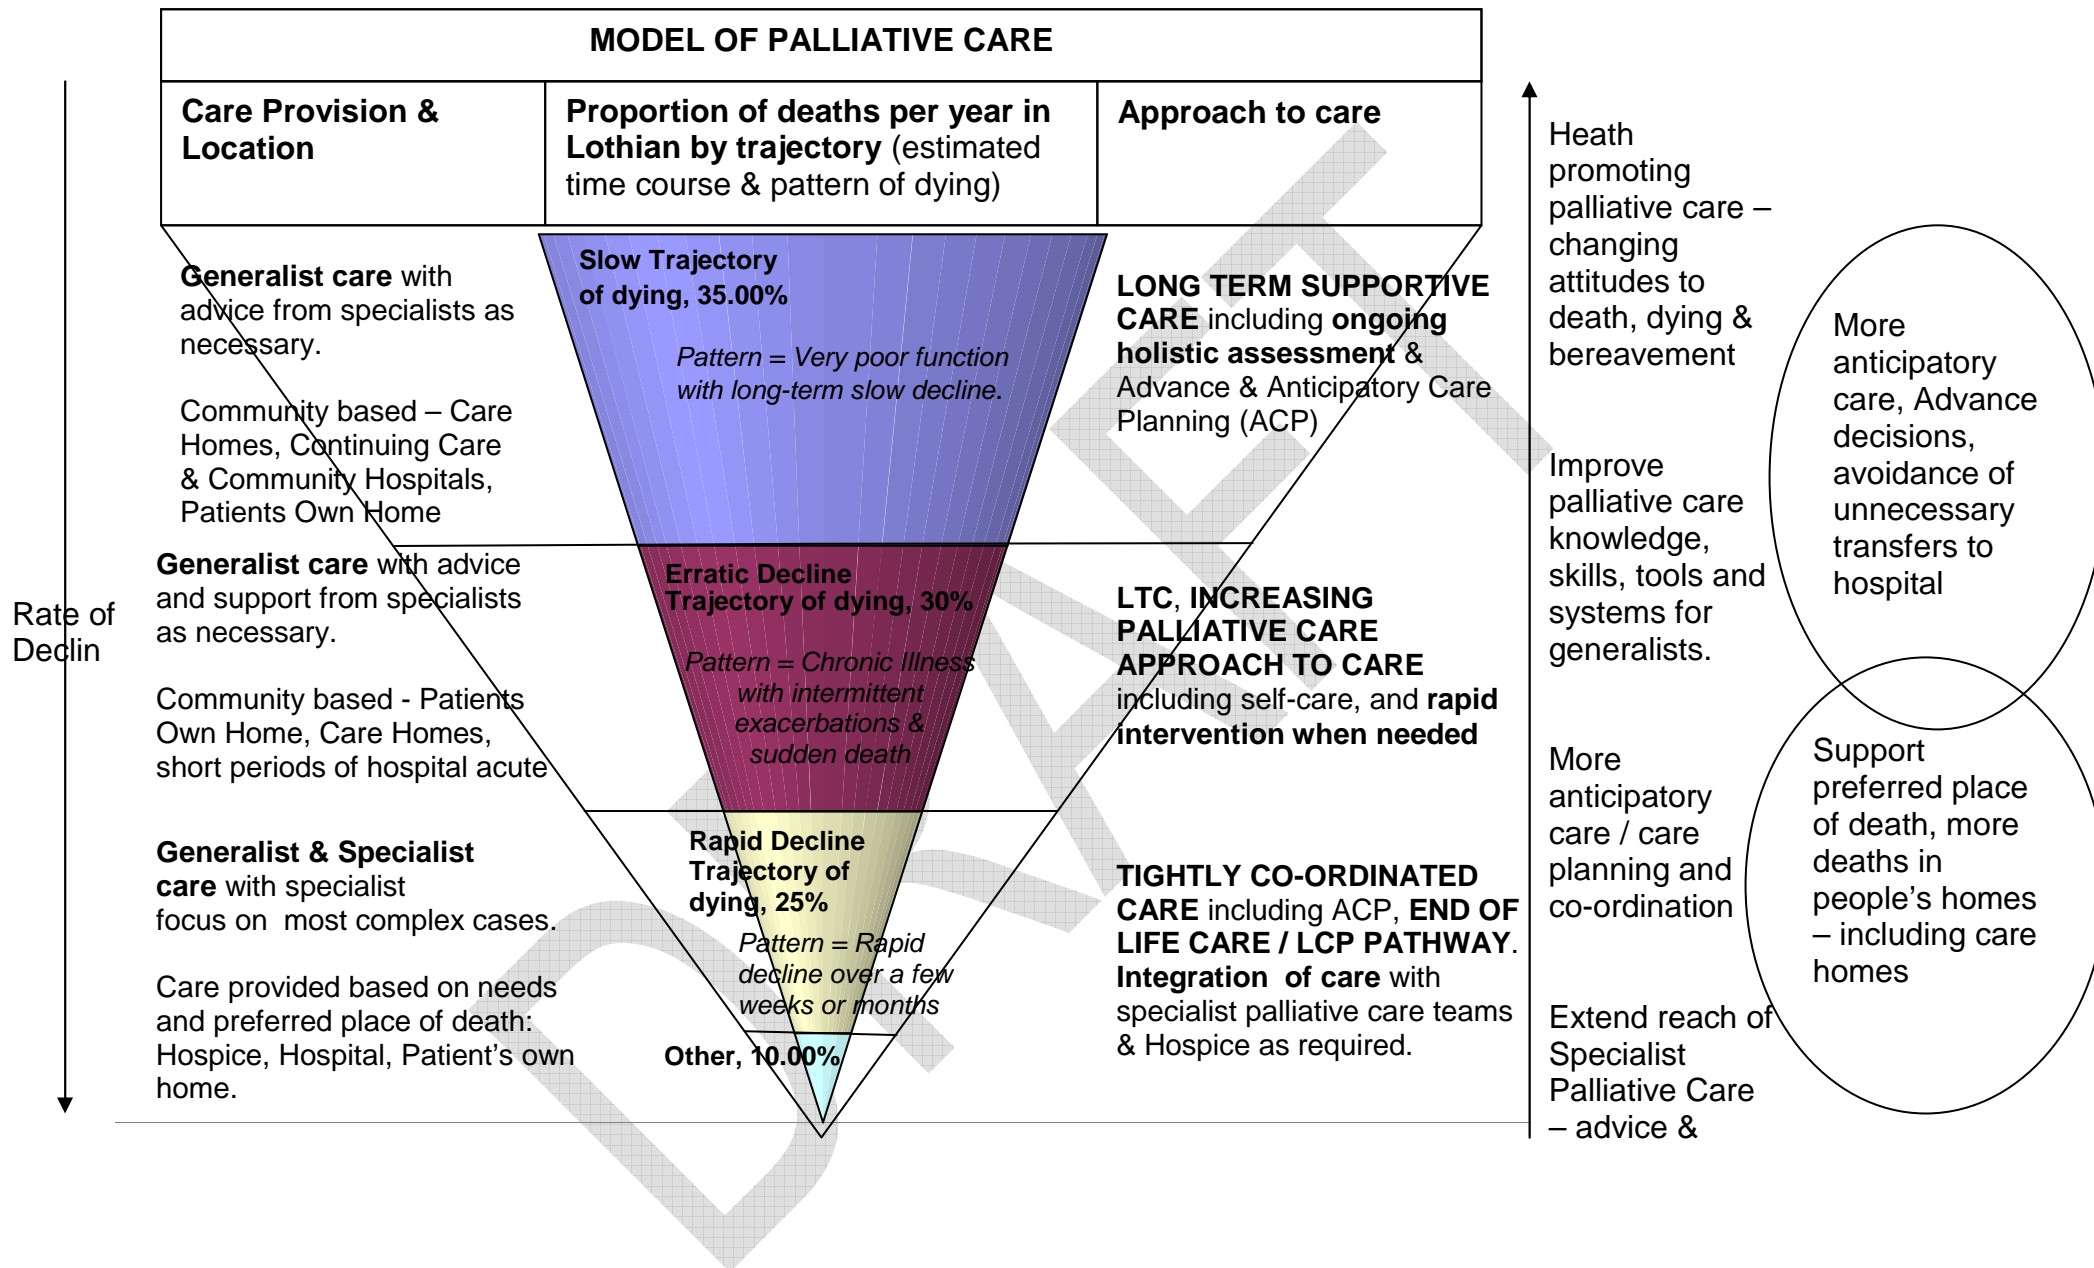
MODEL OF PALLIATIVE CARE

| Care Provision & Location | Proportion of deaths per year in Lothian by trajectory (estimated time course & pattern of dying) | Approach to care |
|---|---|---|
| Generalist care with advice from specialists as necessary. Community based – Care Homes, Continuing Care & Community Hospitals, Patients Own Home | Slow Trajectory of dying, 35.00% Pattern = Very poor function with long-term slow decline. | LONG TERM SUPPORTIVE CARE including ongoing holistic assessment & Advance & Anticipatory Care Planning (ACP) |
| Generalist care with advice and support from specialists as necessary. Community based - Patients Own Home, Care Homes, short periods of hospital acute | Erratic Decline Trajectory of dying, 30% Pattern = Chronic Illness with intermittent exacerbations & sudden death | LTC, INCREASING PALLIATIVE CARE APPROACH TO CARE including self-care, and rapid intervention when needed |
| Generalist & Specialist care with specialist focus on most complex cases. Care provided based on needs and preferred place of death: Hospice, Hospital, Patient's own home. | Rapid Decline Trajectory of dying, 25% Pattern = Rapid decline over a few weeks or months | TIGHTLY CO-ORDINATED CARE including ACP, END OF LIFE CARE / LCP PATHWAY. Integration of care with specialist palliative care teams & Hospice as required. |
| | Other, 10.00% | |

Rate of Declin

Heath promoting palliative care – changing attitudes to death, dying & bereavement

Improve palliative care knowledge, skills, tools and systems for generalists.

More anticipatory care / care planning and co-ordination

Extend reach of Specialist Palliative Care – advice &

More anticipatory care, Advance decisions, avoidance of unnecessary transfers to hospital

Support preferred place of death, more deaths in people's homes – including care homes

DRAFT